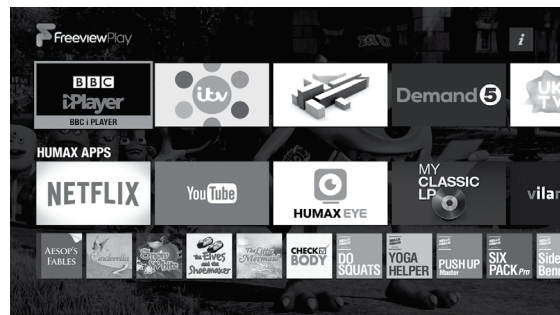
FreeviewPlay

i

BBC iPlayer
BBC i PLAYER

itv

Demand 5

UK TV

HUMAX APPS

NETFLIX

YouTube

HUMAX EYE

MY CLASSIC LP

vila

AESOP'S FABLES

Cinderella

Snow White

The Elves and the Shoemaker

The Little Mermaid

CHECK BODY

DO SQUATS

YOGA HELPER

PUSH UP Master

SIX PACK Pro

Side Bend